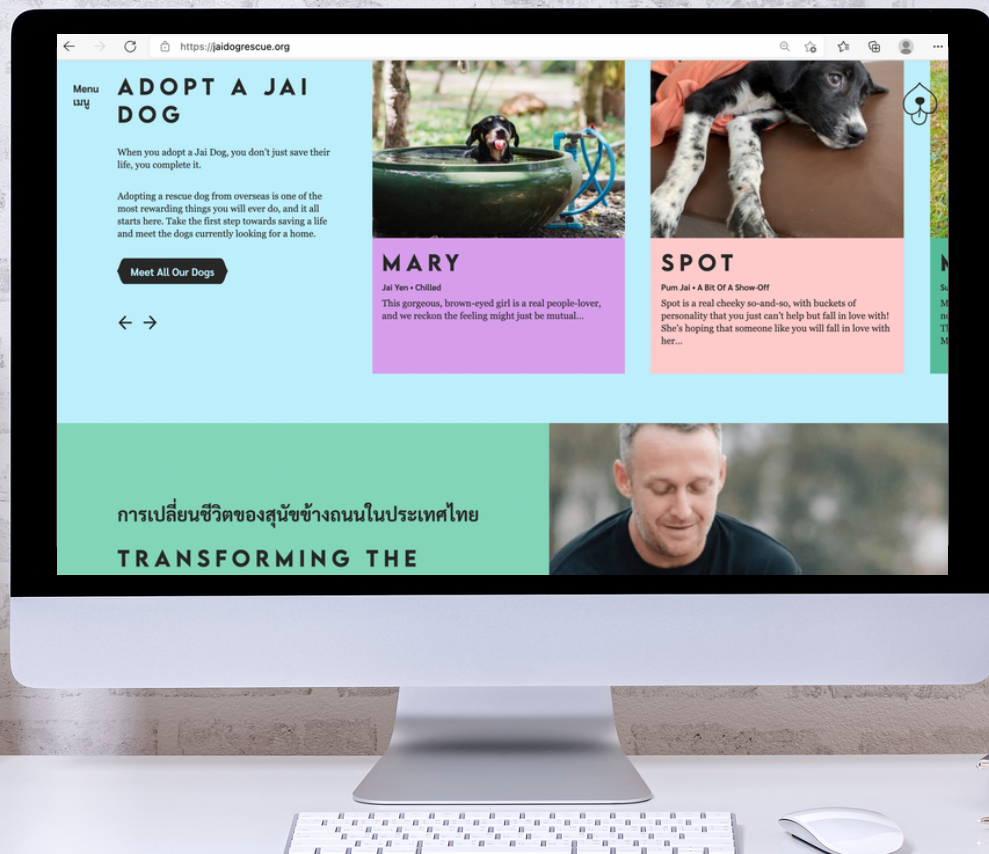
https://jaidogrescue.org

Menu
เมนู

ADOPT A JAI DOG

When you adopt a Jai Dog, you don't just save their life, you complete it.

Adopting a rescue dog from overseas is one of the most rewarding things you will ever do, and it all starts here. Take the first step towards saving a life and meet the dogs currently looking for a home.

Meet All Our Dogs

MARY

Jai Yen • Chilled

This gorgeous, brown-eyed girl is a real people-lover, and we reckon the feeling might just be mutual...

SPOT

Pum Jai • A Bit Of A Show-Off

Spot is a real cheeky so-and-so, with buckets of personality that you just can't help but fall in love with! She's hoping that someone like you will fall in love with her...

การเปลี่ยนชีวิตของสุนัขข้างถนนในประเทศไทย

TRANSFORMING THE